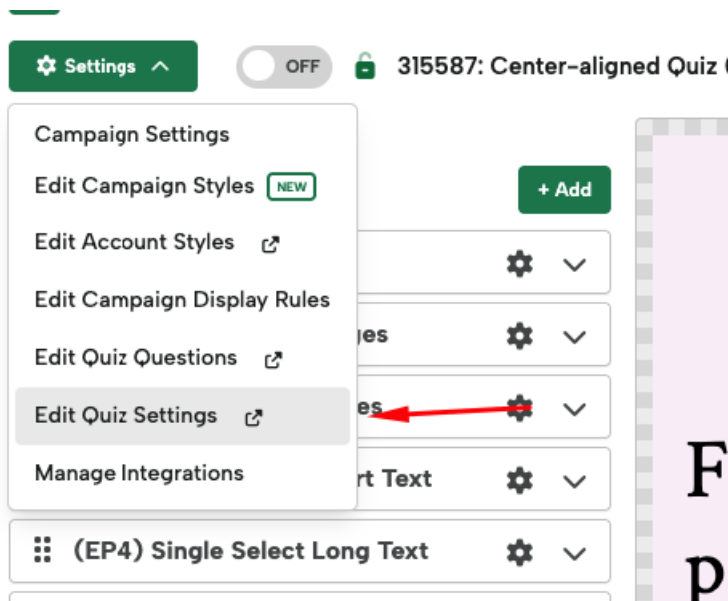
Settings

OFF

315587: Center-aligned Quiz (

Campaign Settings

Edit Campaign Styles NEW

Edit Account Styles

Edit Campaign Display Rules

Edit Quiz Questions

Edit Quiz Settings

Manage Integrations

+ Add

ges

es

rt Text

(EP4) Single Select Long Text

F

p